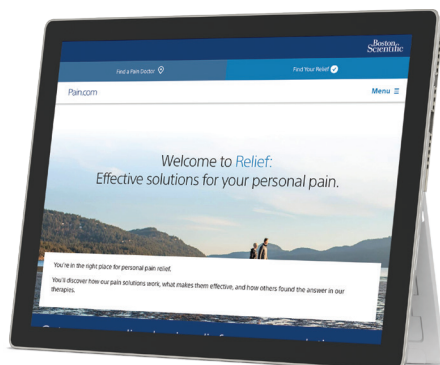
Boston Scientific

Find a Pain Doctor

Find Your Relief

Pain.com

Menu

Welcome to Relief:
Effective solutions for your personal pain.

You're in the right place for personal pain relief.

You'll discover how our pain solutions work, what makes them effective, and how others found the answer in our therapies.